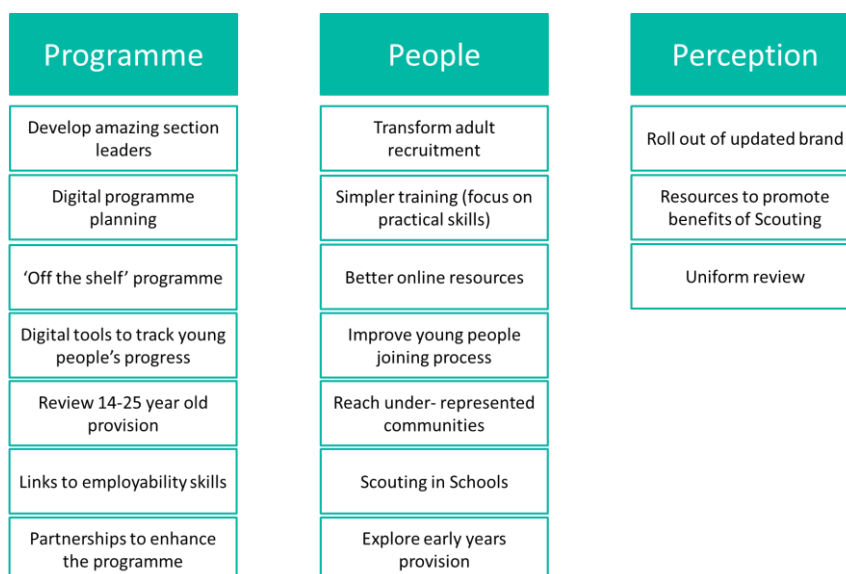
Programme

Develop amazing section leaders

Digital programme planning

'Off the shelf' programme

Digital tools to track young people's progress

Review 14-25 year old provision

Links to employability skills

Partnerships to enhance the programme

People

Transform adult recruitment

Simpler training (focus on practical skills)

Better online resources

Improve young people joining process

Reach under- represented communities

Scouting in Schools

Explore early years provision

Perception

Roll out of updated brand

Resources to promote benefits of Scouting

Uniform review